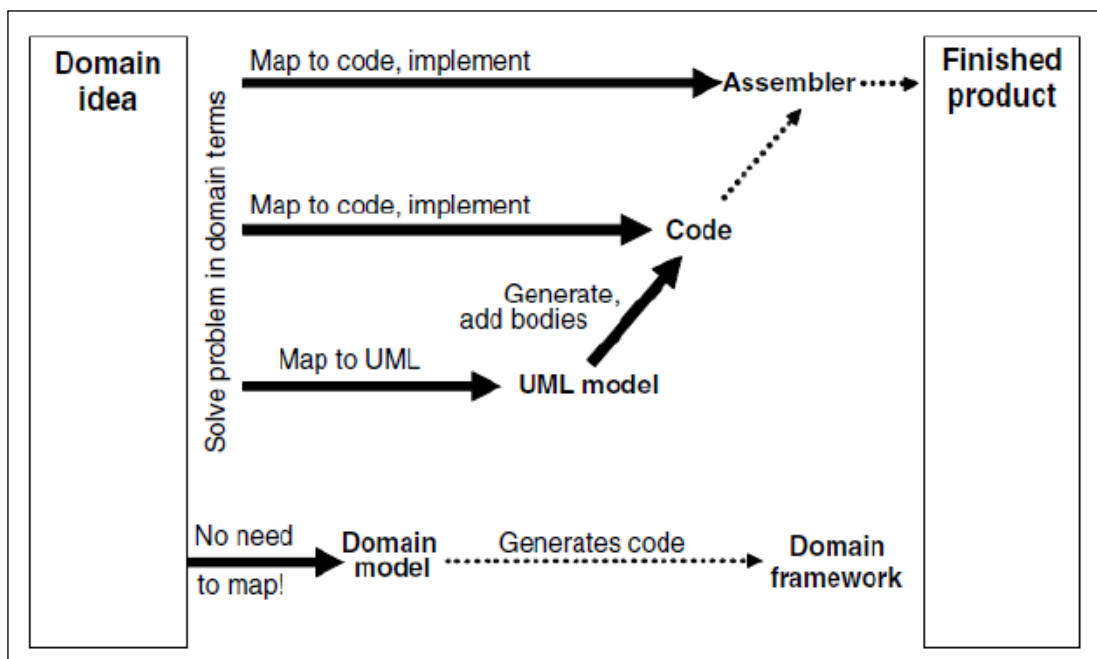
Domain idea

Solve problem in domain terms

Map to code, implement

Assembler

Finished product

Map to code, implement

Code

Generate, add bodies

Map to UML

UML model

No need to map!

Domain model

Generates code

Domain framework